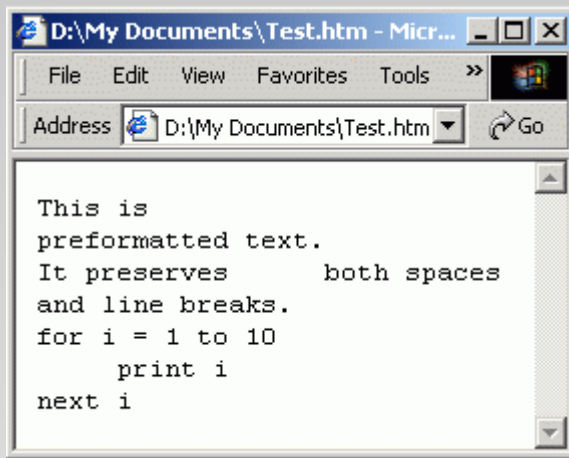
D:\My Documents\Test.htm - Micr...

File Edit View Favorites Tools »

Address D:\My Documents\Test.htm Go

This is
preformatted text.
It preserves      both spaces
and line breaks.
for i = 1 to 10
     print i
next i